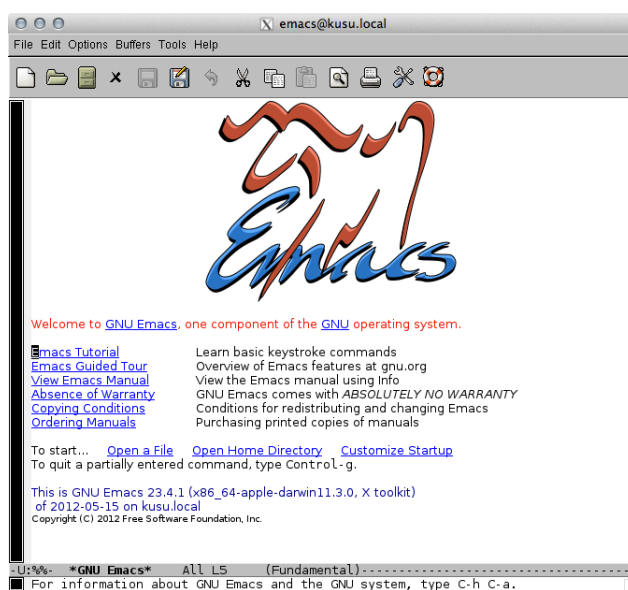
emacs@kusu.local

File Edit Options Buffers Tools Help

Emacs

Welcome to GNU Emacs, one component of the GNU operating system.

| | |
|---|---|
| Emacs Tutorial | Learn basic keystroke commands |
| Emacs Guided Tour | Overview of Emacs features at gnu.org |
| View Emacs Manual | View the Emacs manual using Info |
| Absence of Warranty | GNU Emacs comes with ABSOLUTELY NO WARRANTY |
| Copying Conditions | Conditions for redistributing and changing Emacs |
| Ordering Manuals | Purchasing printed copies of manuals |

To start... Open a File Open Home Directory Customize Startup
To quit a partially entered command, type Control-g.

This is GNU Emacs 23.4.1 (x86_64-apple-darwin11.3.0, X toolkit)
of 2012-05-15 on kusu.local
Copyright (C) 2012 Free Software Foundation, Inc.

-U:%%- *GNU Emacs* All L5 (Fundamental)------------------------------------
For information about GNU Emacs and the GNU system, type C-h C-a.